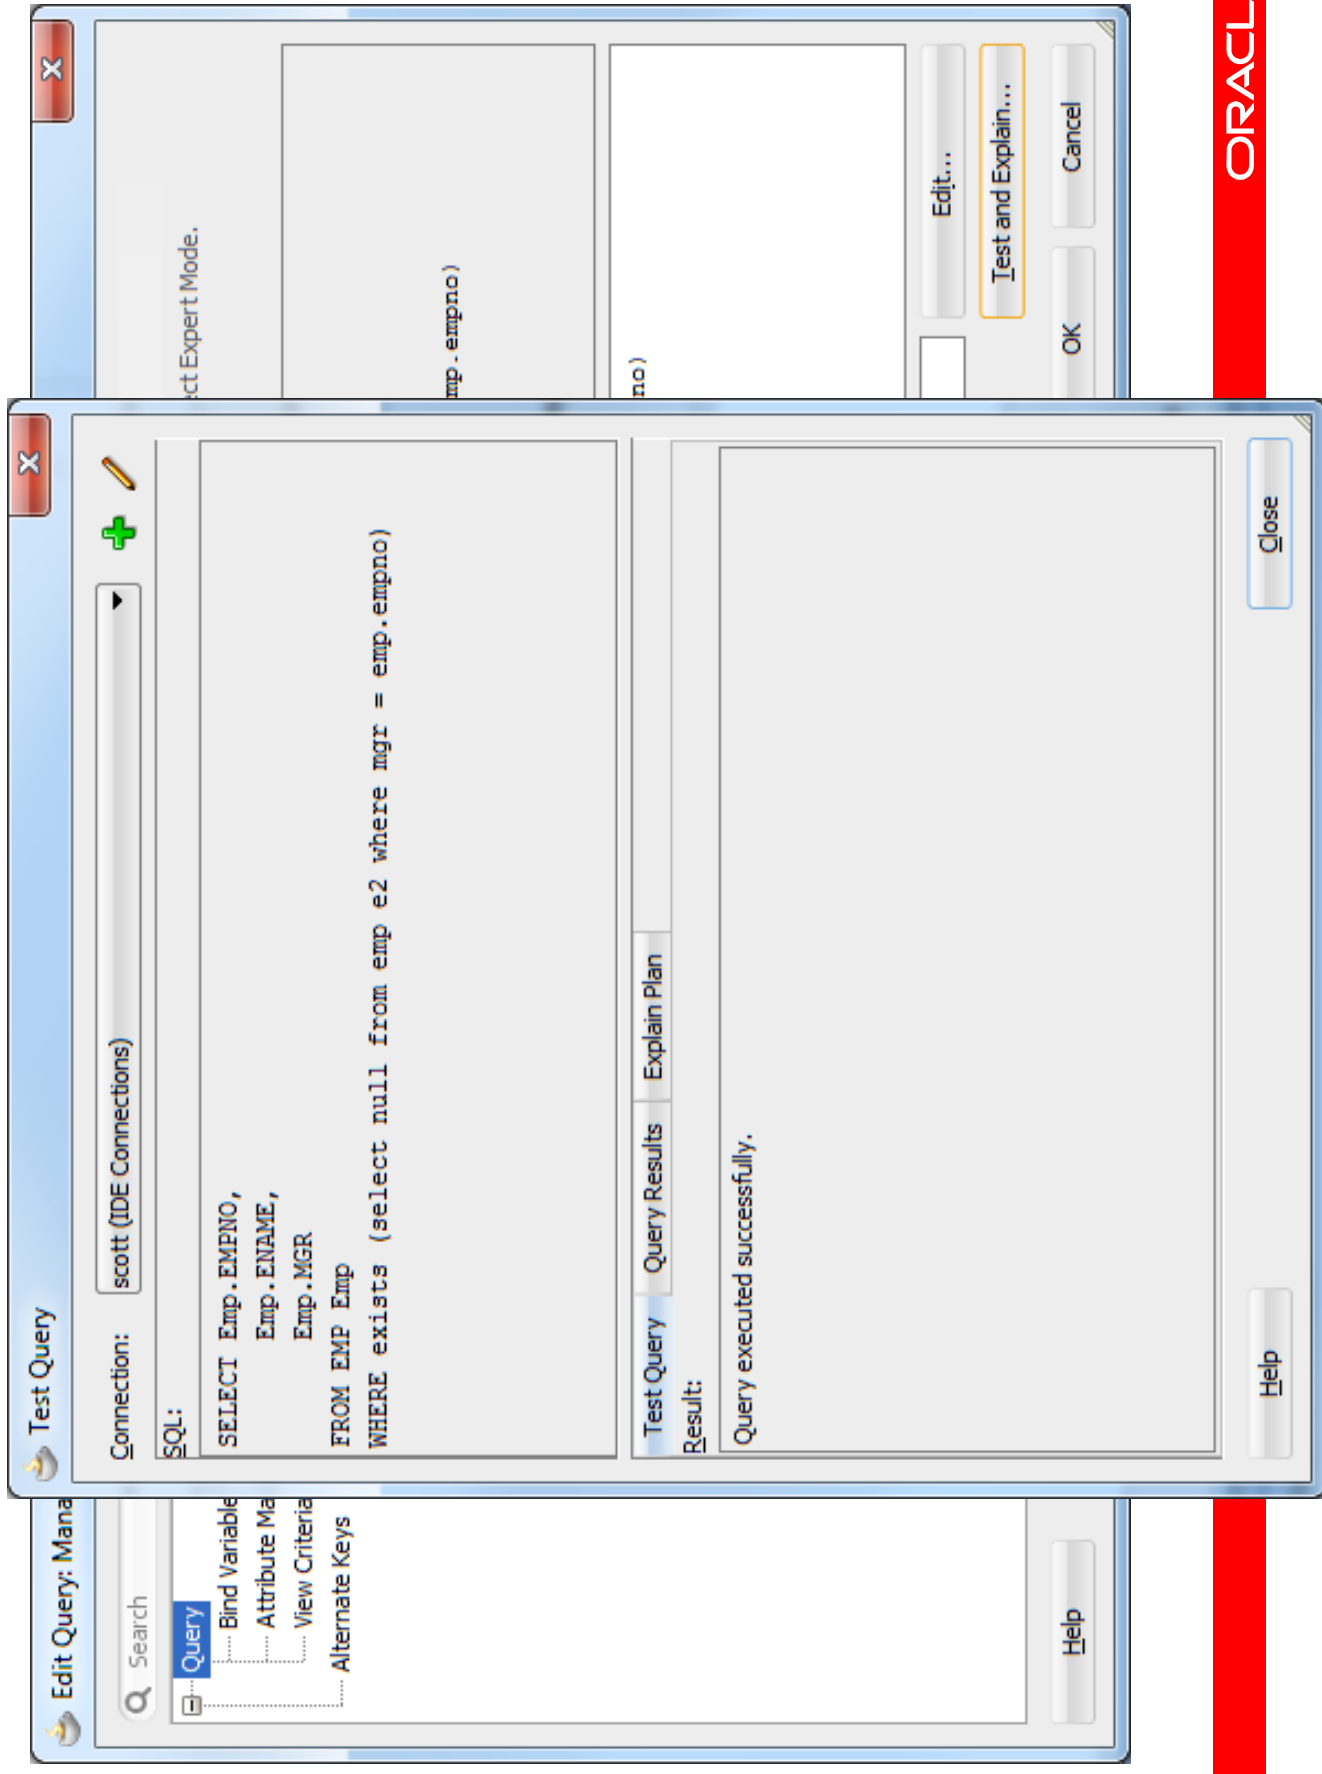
Edit Query: Mana

Search

Query
Bind Variable
Attribute Ma
View Criteria
Alternate Keys

Help

ct Expert Mode.

mp.empno)

no)

Edit...

Test and Explain...

OK

Cancel

ORACL

Test Query

Connection: scott (IDE Connections)

SQL:

SELECT Emp.EMPNO,
       Emp.ENAME,
       Emp.MGR
FROM EMP Emp
WHERE exists (select null from emp e2 where mgr = emp.empno)

Test Query | Query Results | Explain Plan

Result:

Query executed successfully.

Help

Close